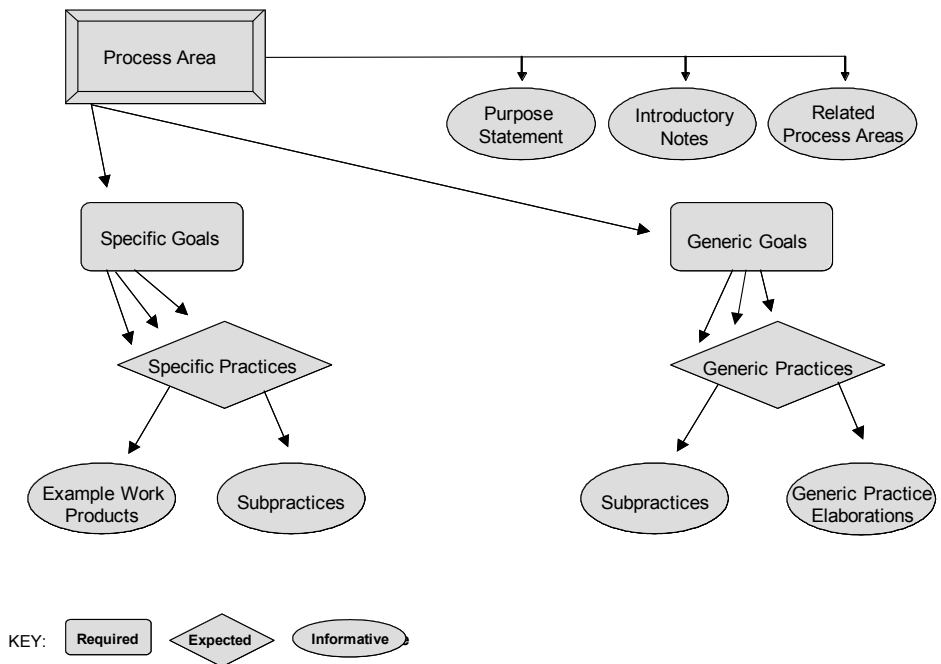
Process Area

Purpose Statement

Introductory Notes

Related Process Areas

Specific Goals

Generic Goals

Specific Practices

Generic Practices

Example Work Products

Subpractices

Subpractices

Generic Practice Elaborations

KEY: Required Expected Informative